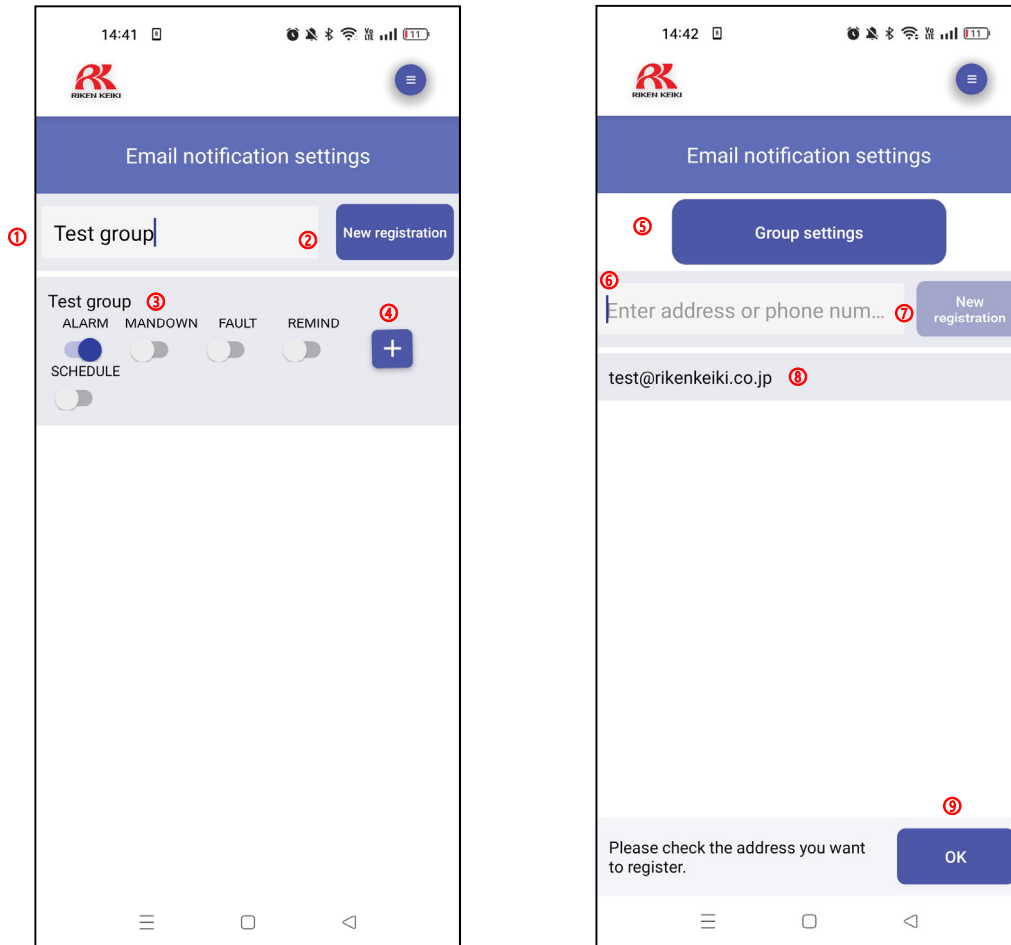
14:41

11

RIKEN KEIKI

≡

Email notification settings

①

Test group

②

New registration

Test group ③

ALARM MANDOWN FAULT REMIND

④

+

SCHEDULE

14:42

11

RIKEN KEIKI

≡

Email notification settings

⑤

Group settings

⑥

Enter address or phone num...

⑦

New registration

test@rikenkeiki.co.jp ⑧

⑨

Please check the address you want to register.

OK